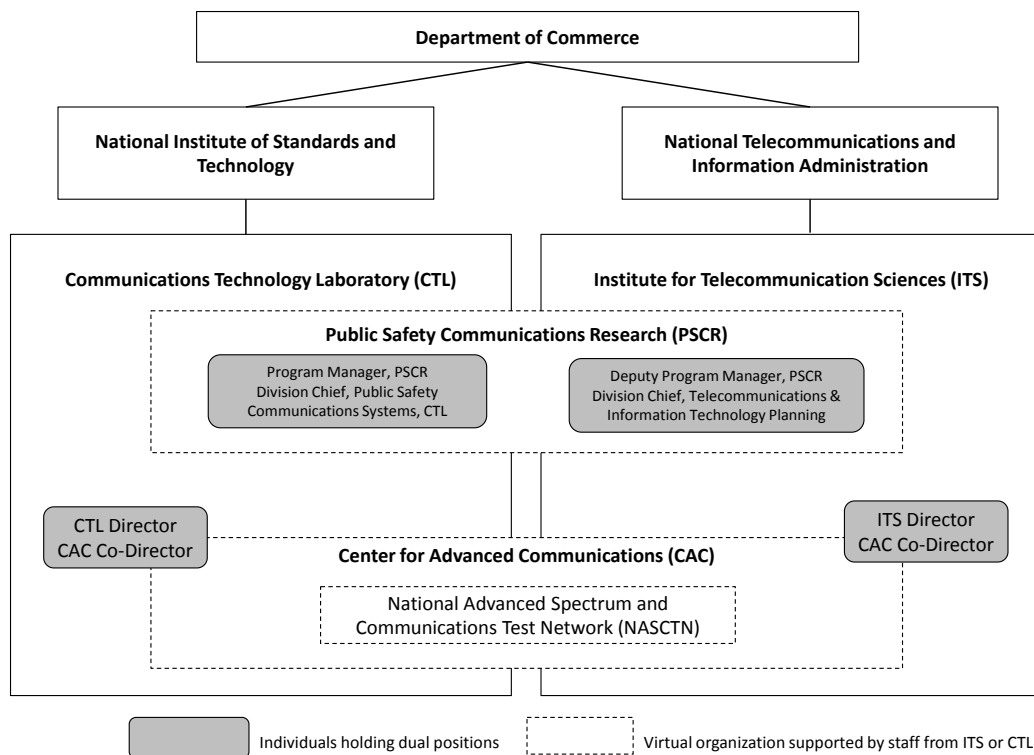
Department of Commerce

National Institute of Standards and Technology

National Telecommunications and Information Administration

Communications Technology Laboratory (CTL)

Institute for Telecommunication Sciences (ITS)

Public Safety Communications Research (PSCR)

Program Manager, PSCR
Division Chief, Public Safety Communications Systems, CTL

Deputy Program Manager, PSCR
Division Chief, Telecommunications & Information Technology Planning

CTL Director
CAC Co-Director

Center for Advanced Communications (CAC)

ITS Director
CAC Co-Director

National Advanced Spectrum and Communications Test Network (NASCTN)

Individuals holding dual positions

Virtual organization supported by staff from ITS or CTL